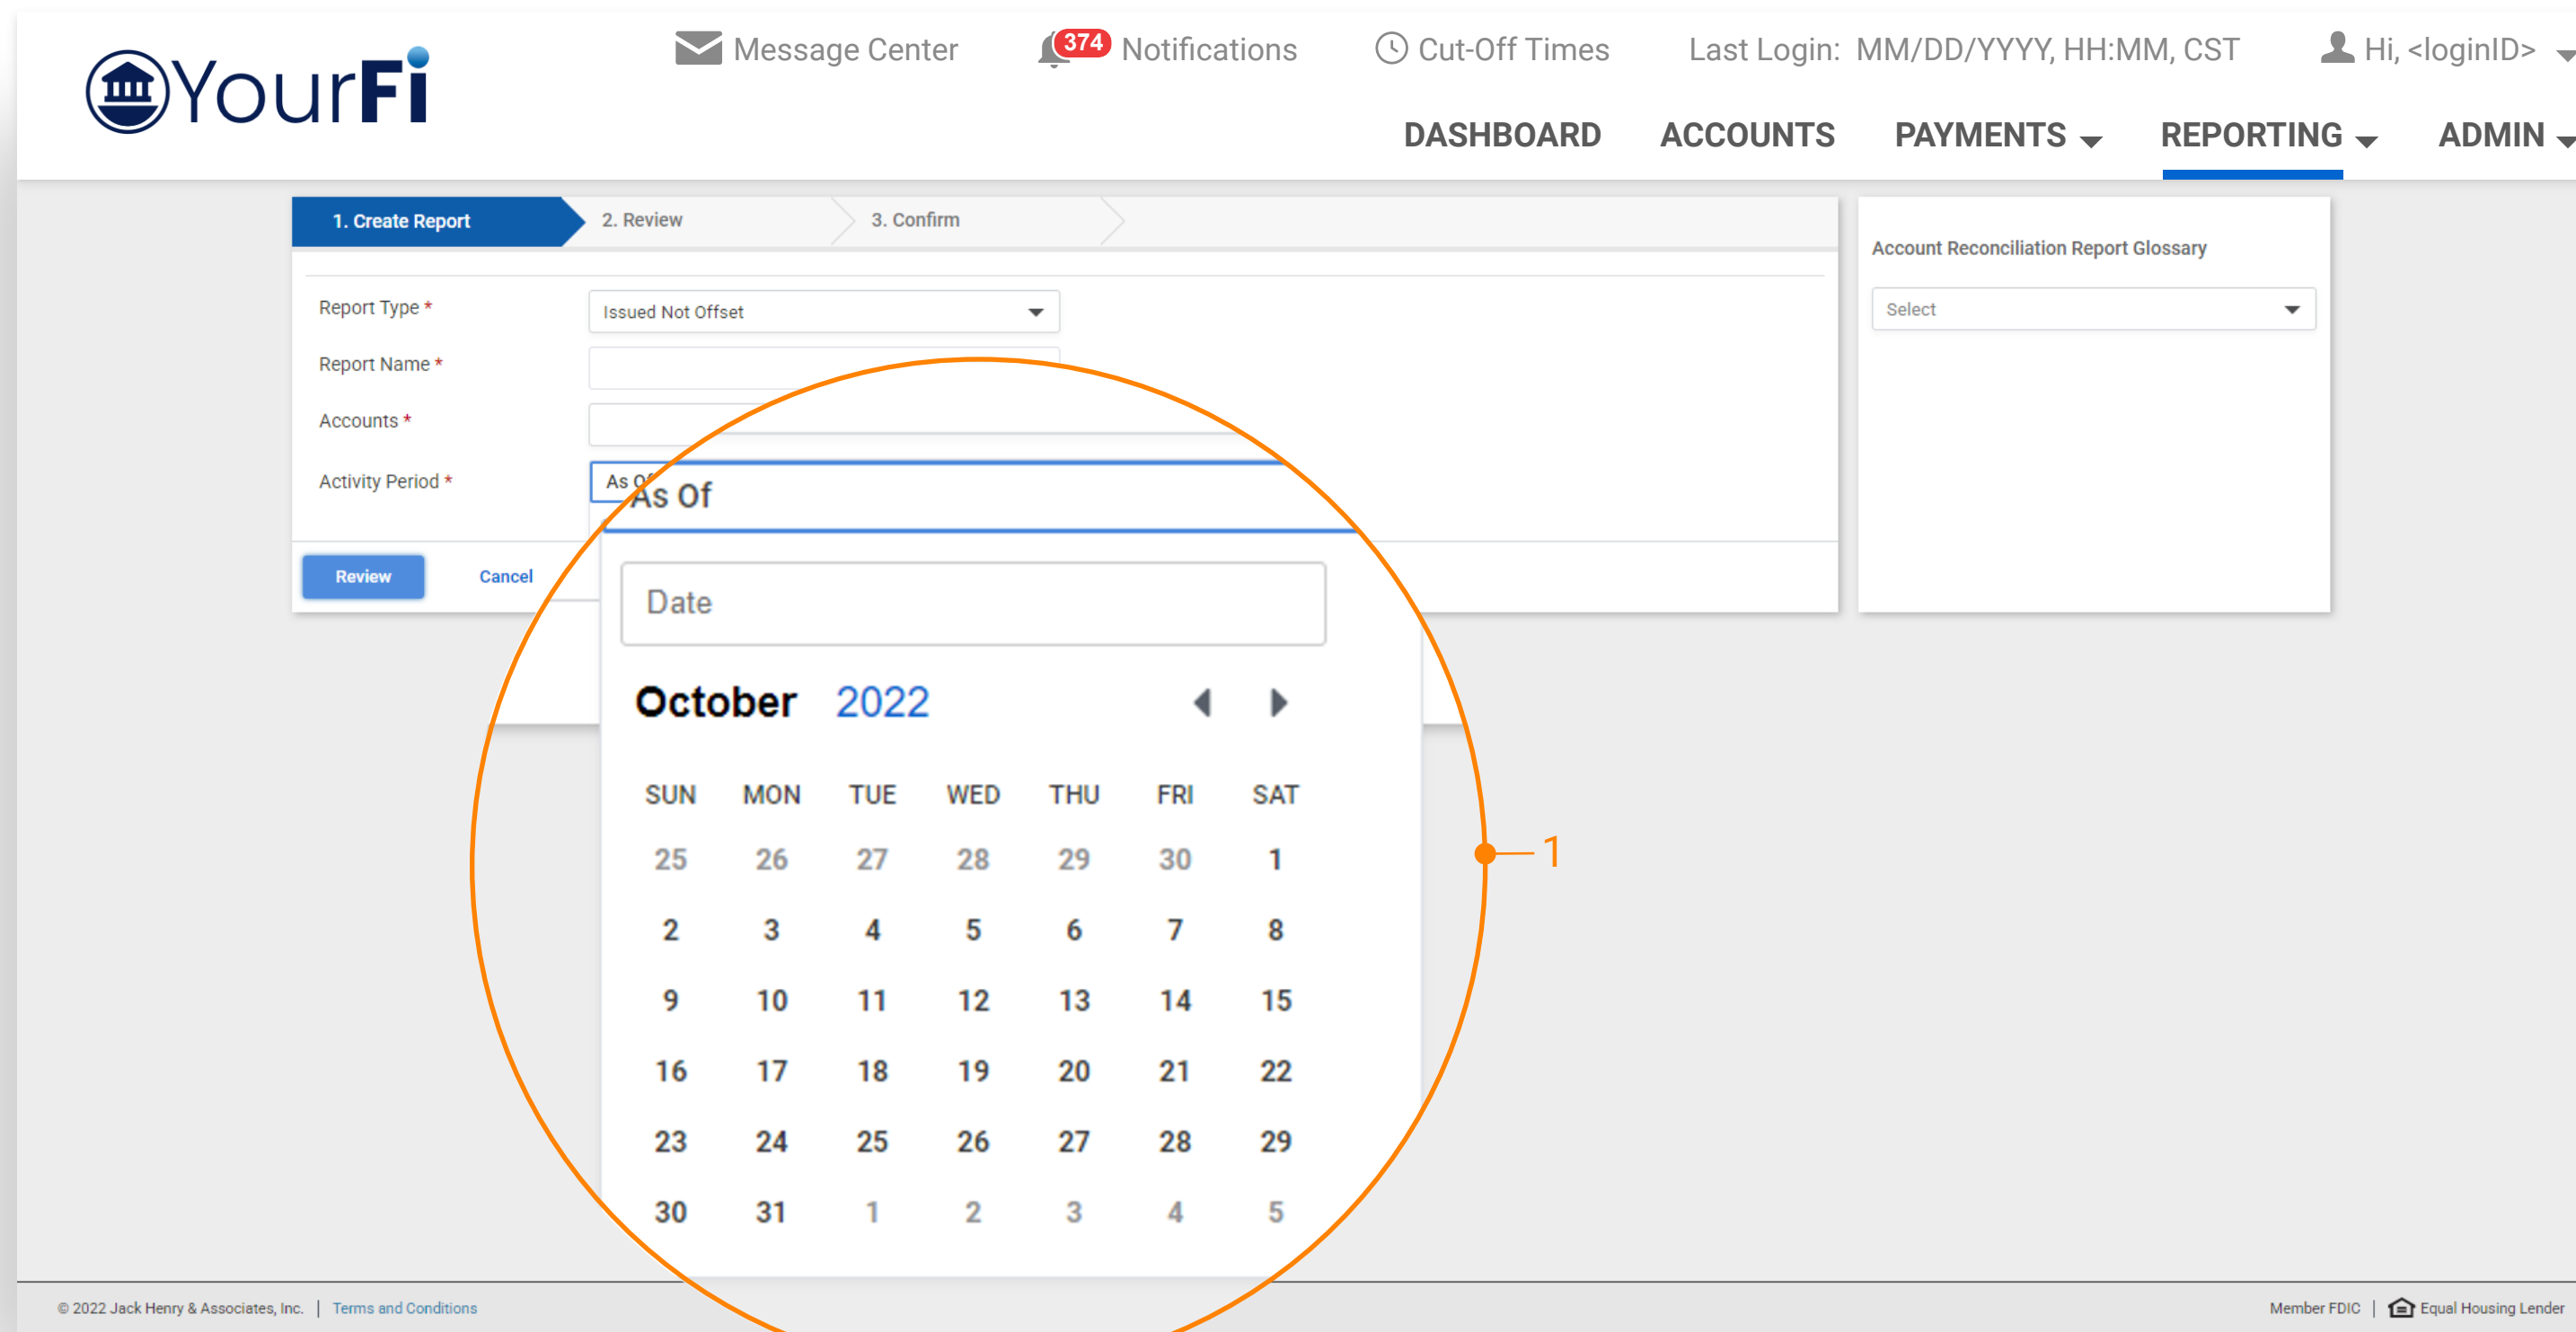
YourFi

Message Center 374 Notifications Cut-Off Times Last Login: MM/DD/YYYY, HH:MM, CST Hi, <loginID>

DASHBOARD ACCOUNTS PAYMENTS REPORTING ADMIN

1. Create Report 2. Review 3. Confirm

Report Type * Issued Not Offset

Report Name *

Accounts *

Activity Period * As Of

As Of

Review Cancel

Date

October 2022

| SUN | MON | TUE | WED | THU | FRI | SAT |
|---|---|---|---|---|---|---|
| 25 | 26 | 27 | 28 | 29 | 30 | 1 |
| 2 | 3 | 4 | 5 | 6 | 7 | 8 |
| 9 | 10 | 11 | 12 | 13 | 14 | 15 |
| 16 | 17 | 18 | 19 | 20 | 21 | 22 |
| 23 | 24 | 25 | 26 | 27 | 28 | 29 |
| 30 | 31 | 1 | 2 | 3 | 4 | 5 |

1

Account Reconciliation Report Glossary

Select

© 2022 Jack Henry & Associates, Inc. | Terms and Conditions

Member FDIC | Equal Housing Lender